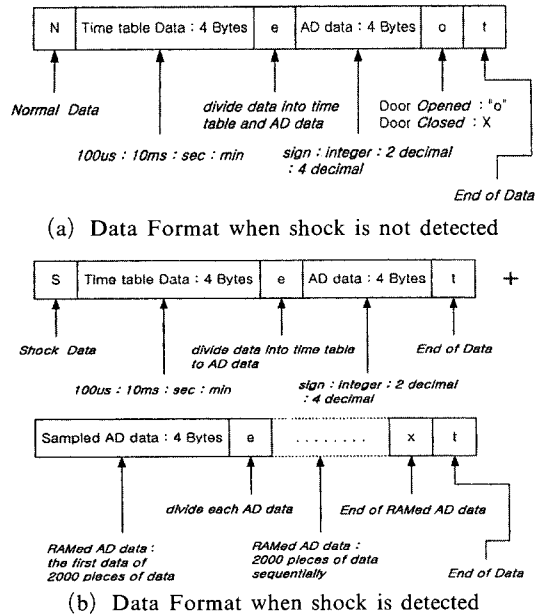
| N | Time table Data : 4 Bytes | e | AD data : 4 Bytes | o | t |
|---|---|---|---|---|---|

Normal Data

100us : 10ms : sec : min

divide data into time table and AD data

sign : integer : 2 decimal : 4 decimal

Door Opened : "o"
Door Closed : X

End of Data

(a) Data Format when shock is not detected

| S | Time table Data : 4 Bytes | e | AD data : 4 Bytes | t |
|---|---|---|---|---|

+

Shock Data

100us : 10ms : sec : min

divide data into time table to AD data

sign : integer : 2 decimal : 4 decimal

End of Data

| Sampled AD data : 4 Bytes | e | ........ | x | t |
|---|---|---|---|---|

RAMed AD data : the first data of 2000 pieces of data

divide each AD data

RAMed AD data : 2000 pieces of data sequentially

End of RAMed AD data

End of Data

(b) Data Format when shock is detected